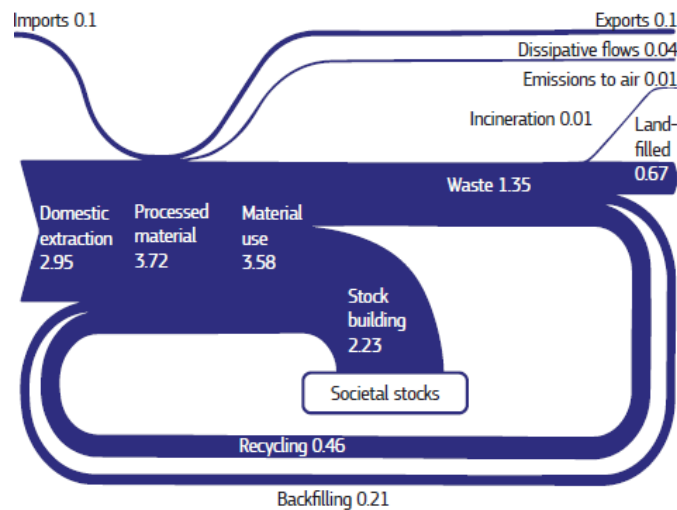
Imports 0.1

Exports 0.1

Dissipative flows 0.04

Emissions to air 0.01

Incineration 0.01

Landfilled 0.67

Waste 1.35

Domestic extraction 2.95

Processed material 3.72

Material use 3.58

Stock building 2.23

Societal stocks

Recycling 0.46

Backfilling 0.21